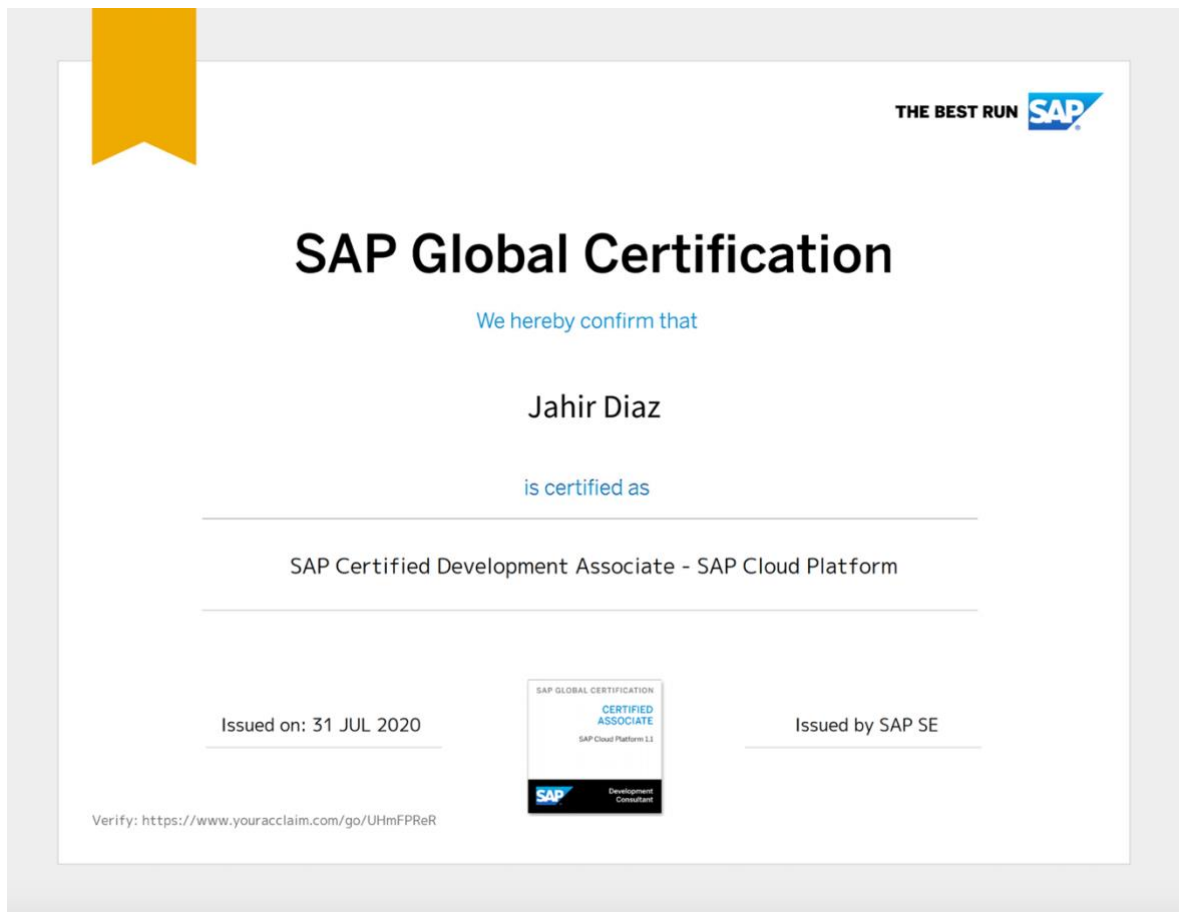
THE BEST RUN SAP

SAP Global Certification

We hereby confirm that

Jahir Diaz

is certified as

SAP Certified Development Associate - SAP Cloud Platform

Issued on: 31 JUL 2020

SAP GLOBAL CERTIFICATION
CERTIFIED ASSOCIATE
SAP Cloud Platform 1.1
SAP
Development Consultant

Issued by SAP SE

Verify: https://www.youracclaim.com/go/UHmFPReR